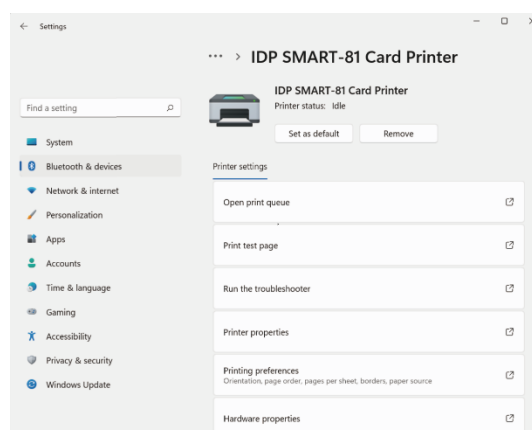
Settings

··· > IDP SMART-81 Card Printer

Find a setting

System
Bluetooth & devices
Network & internet
Personalization
Apps
Accounts
Time & language
Gaming
Accessibility
Privacy & security
Windows Update

IDP SMART-81 Card Printer
Printer status: Idle

Set as default
Remove

Printer settings

Open print queue

Print test page

Run the troubleshooter

Printer properties

Printing preferences
Orientation, page order, pages per sheet, borders, paper source

Hardware properties